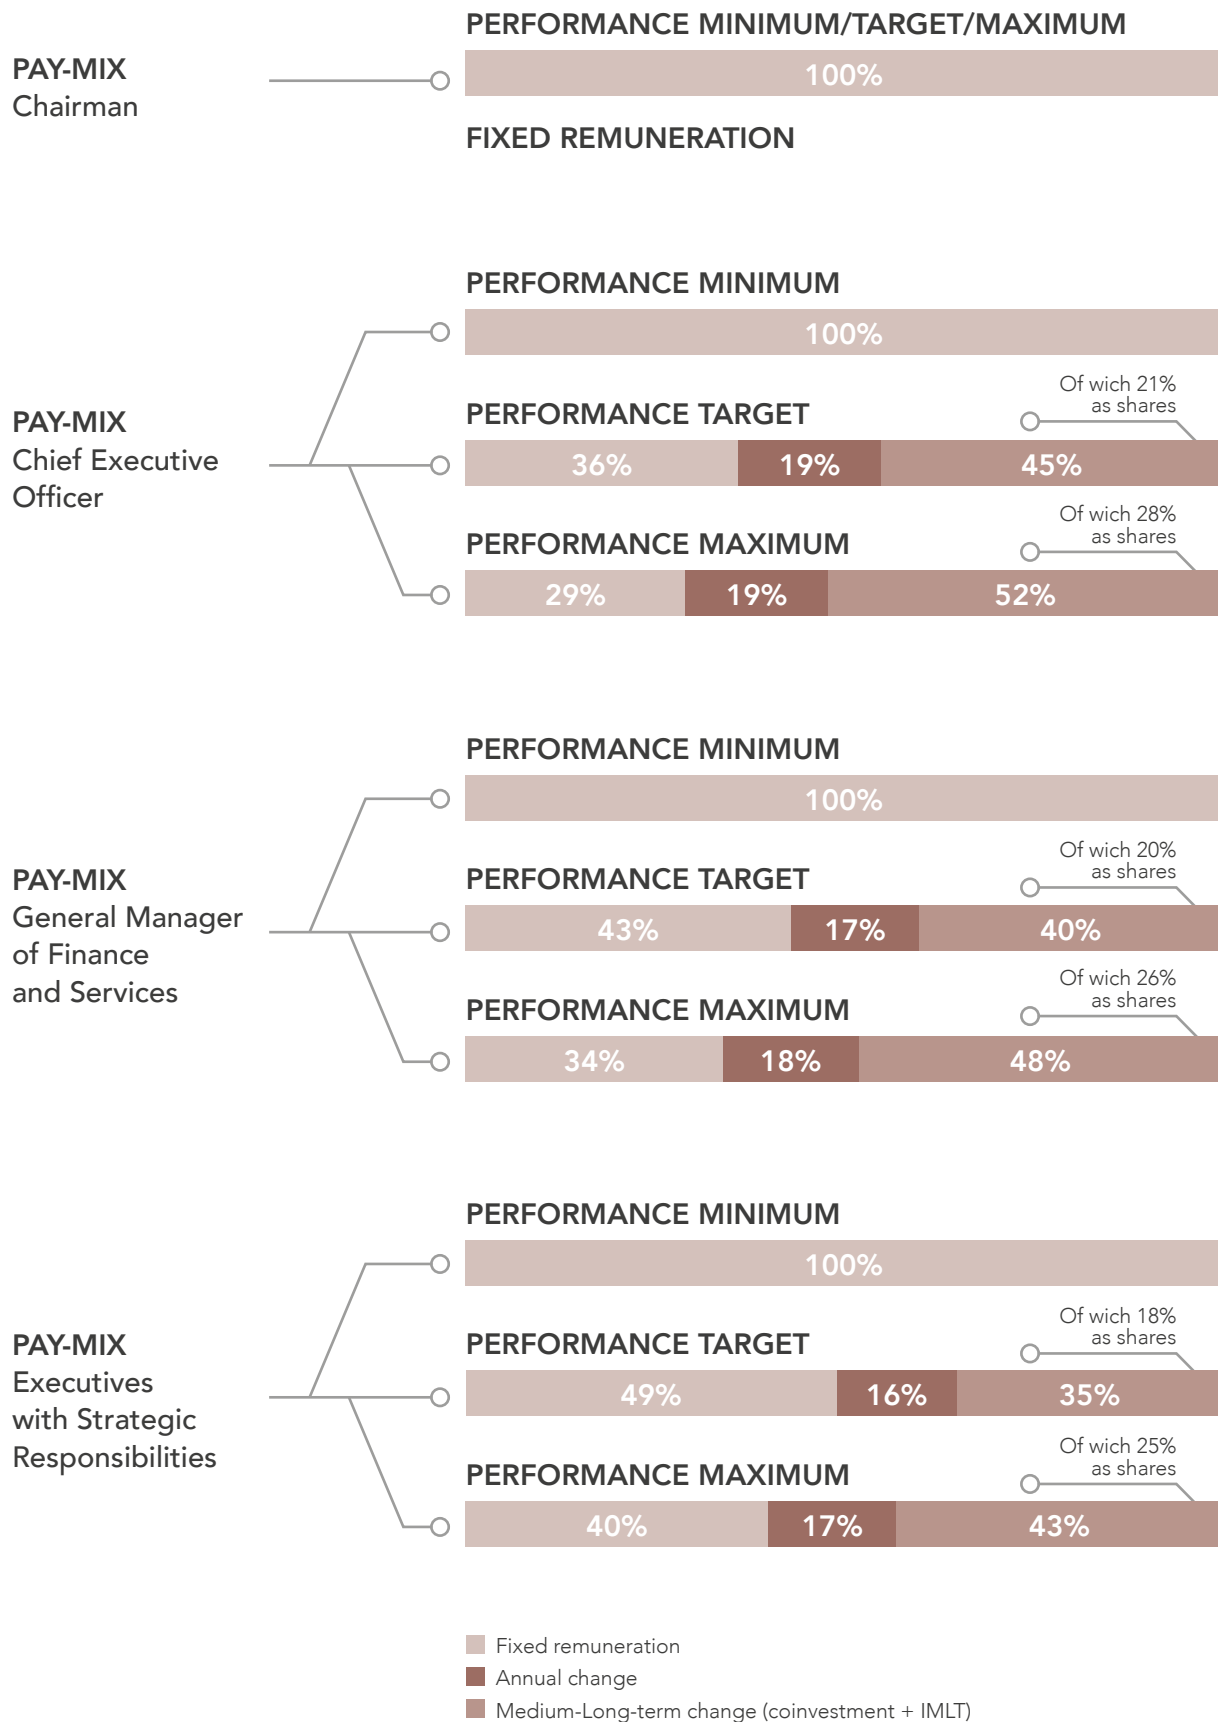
PAY-MIX
Chairman

PERFORMANCE MINIMUM/TARGET/MAXIMUM

100%

FIXED REMUNERATION

PAY-MIX
Chief Executive Officer

PERFORMANCE MINIMUM

100%

PERFORMANCE TARGET

Of wich 21% as shares

36% 19% 45%

PERFORMANCE MAXIMUM

Of wich 28% as shares

29% 19% 52%

PAY-MIX
General Manager of Finance and Services

PERFORMANCE MINIMUM

100%

PERFORMANCE TARGET

Of wich 20% as shares

43% 17% 40%

PERFORMANCE MAXIMUM

Of wich 26% as shares

34% 18% 48%

PAY-MIX
Executives with Strategic Responsibilities

PERFORMANCE MINIMUM

100%

PERFORMANCE TARGET

Of wich 18% as shares

49% 16% 35%

PERFORMANCE MAXIMUM

Of wich 25% as shares

40% 17% 43%

Fixed remuneration
Annual change
Medium-Long-term change (coinvestment + IMLT)